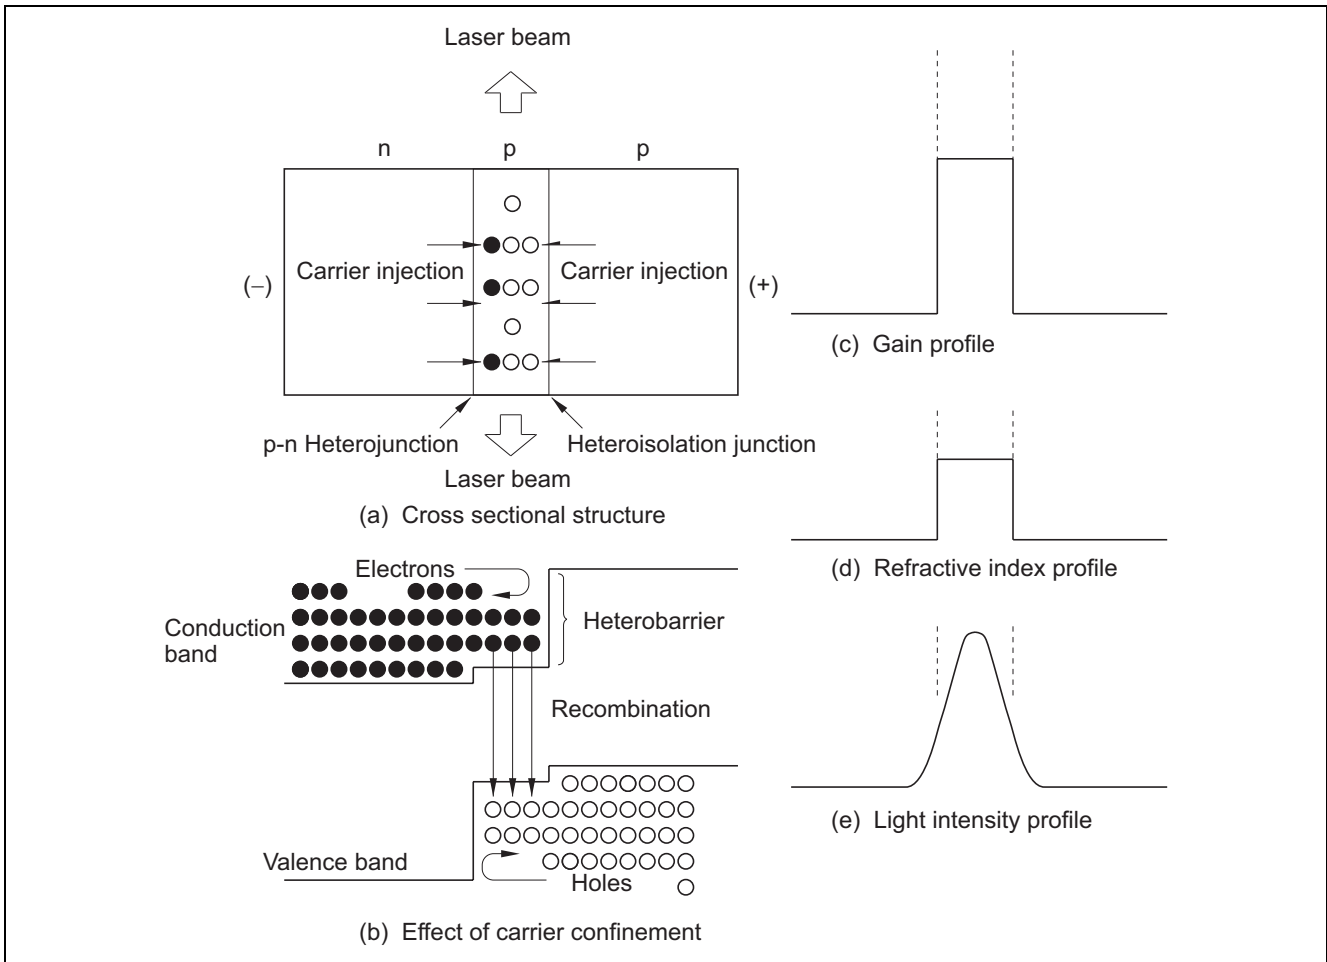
Laser beam

n p p

Carrier injection

Carrier injection

(–)

(+)

p-n Heterojunction

Heteroisolation junction

Laser beam

(a) Cross sectional structure

(c) Gain profile

(d) Refractive index profile

Electrons

Conduction band

Heterobarrier

Recombination

Valence band

Holes

(b) Effect of carrier confinement

(e) Light intensity profile